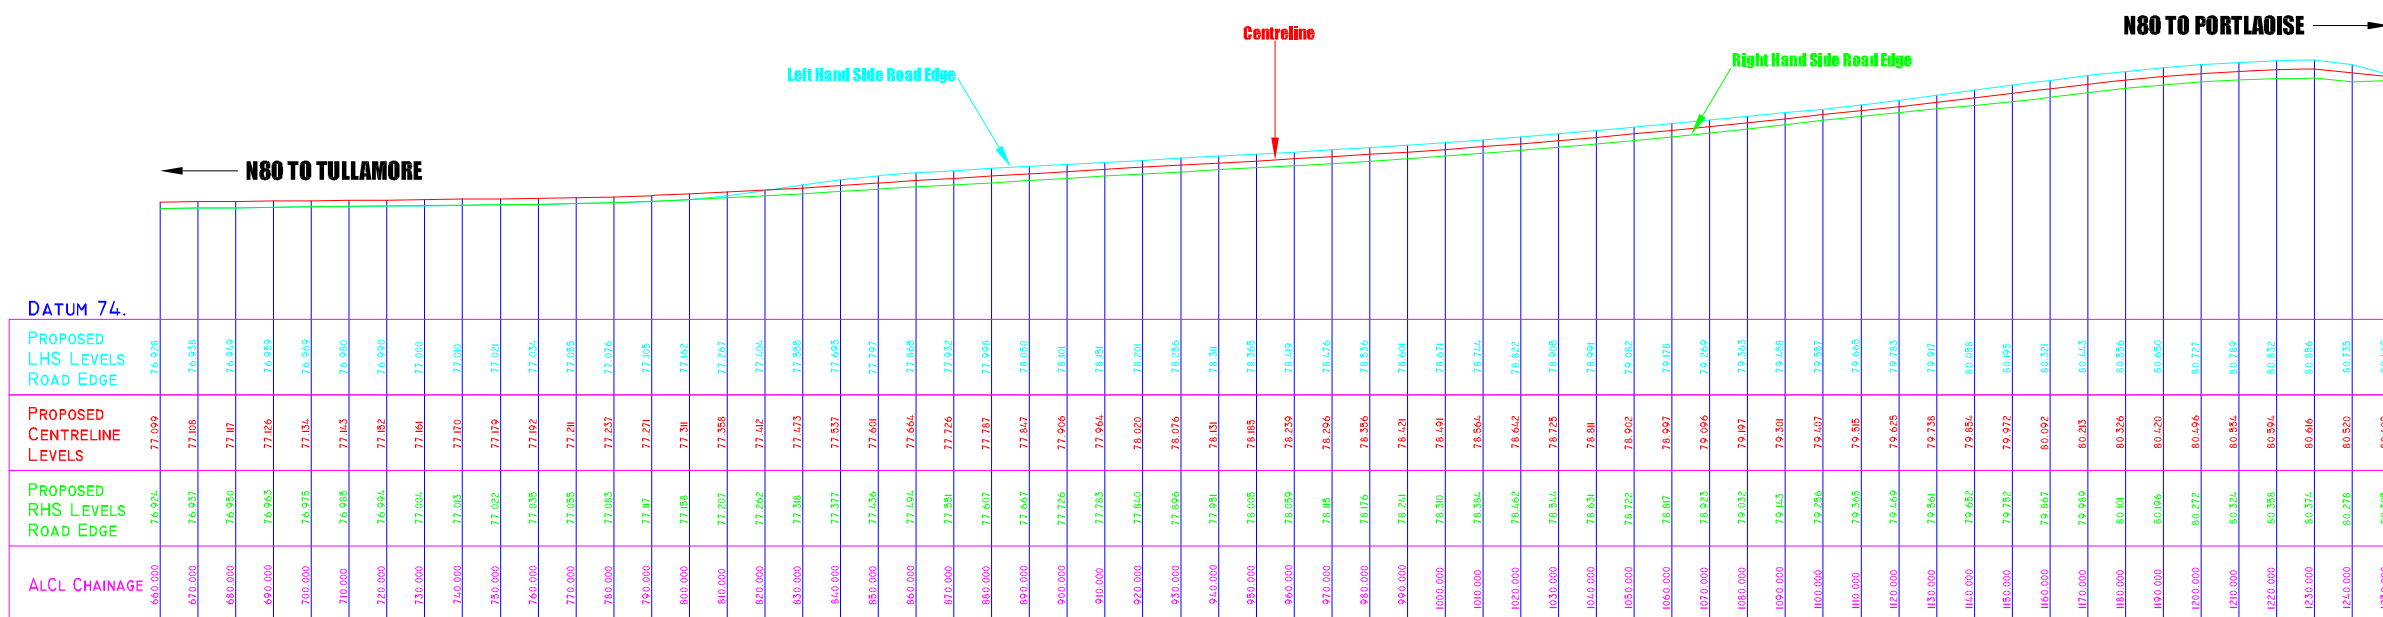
N80 TO PORTLAOISE

Centreline

Left Hand Side Road Edge

Right Hand Side Road Edge

N80 TO TULLAMORE

DATUM 74.

| PROPOSED LHS LEVELS ROAD EDGE | 76.928 | 76.935 | 76.949 | 76.959 | 76.969 | 76.980 | 76.990 | 77.000 | 77.010 | 77.021 | 77.034 | 77.055 | 77.076 | 77.105 | 77.162 | 77.267 | 77.404 | 77.558 | 77.695 | 77.797 | 77.868 | 77.932 | 77.996 | 78.050 | 78.101 | 78.181 | 78.201 | 78.256 | 78.311 | 78.365 | 78.419 | 78.476 | 78.536 | 78.601 | 78.671 | 78.744 | 78.822 | 78.908 | 78.991 | 79.082 | 79.178 | 79.269 | 79.363 | 79.456 | 79.557 | 79.665 | 79.783 | 79.917 | 80.058 | 80.195 | 80.321 | 80.443 | 80.556 | 80.650 | 80.727 | 80.789 | 80.832 | 80.856 | 80.735 | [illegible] |
|---|---|---|---|---|---|---|---|---|---|---|---|---|---|---|---|---|---|---|---|---|---|---|---|---|---|---|---|---|---|---|---|---|---|---|---|---|---|---|---|---|---|---|---|---|---|---|---|---|---|---|---|---|---|---|---|---|---|---|---|---|
| PROPOSED CENTRELINE LEVELS | 77.099 | 77.108 | 77.117 | 77.126 | 77.134 | 77.143 | 77.152 | 77.161 | 77.170 | 77.179 | 77.192 | 77.211 | 77.237 | 77.271 | 77.311 | 77.358 | 77.412 | 77.473 | 77.537 | 77.601 | 77.664 | 77.726 | 77.787 | 77.847 | 77.906 | 77.964 | 78.020 | 78.076 | 78.131 | 78.185 | 78.239 | 78.296 | 78.356 | 78.421 | 78.491 | 78.564 | 78.642 | 78.725 | 78.811 | 78.902 | 78.997 | 79.096 | 79.197 | 79.301 | 79.407 | 79.515 | 79.625 | 79.738 | 79.854 | 79.972 | 80.092 | 80.213 | 80.326 | 80.420 | 80.496 | 80.554 | 80.594 | 80.616 | 80.520 | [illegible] |
| PROPOSED RHS LEVELS ROAD EDGE | 76.924 | 76.937 | 76.950 | 76.963 | 76.975 | 76.985 | 76.994 | 77.004 | 77.013 | 77.022 | 77.035 | 77.055 | 77.083 | 77.117 | 77.158 | 77.207 | 77.262 | 77.318 | 77.377 | 77.436 | 77.494 | 77.551 | 77.607 | 77.667 | 77.726 | 77.783 | 77.840 | 77.896 | 77.951 | 78.005 | 78.059 | 78.115 | 78.176 | 78.241 | 78.310 | 78.384 | 78.462 | 78.544 | 78.631 | 78.722 | 78.817 | 78.923 | 79.032 | 79.143 | 79.256 | 79.365 | 79.469 | 79.561 | 79.652 | 79.752 | 79.867 | 79.989 | 80.101 | 80.196 | 80.272 | 80.324 | 80.356 | 80.374 | 80.276 | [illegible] |
| ALCL CHAINAGE | 660.000 | 670.000 | 680.000 | 690.000 | 700.000 | 710.000 | 720.000 | 730.000 | 740.000 | 750.000 | 760.000 | 770.000 | 780.000 | 790.000 | 800.000 | 810.000 | 820.000 | 830.000 | 840.000 | 850.000 | 860.000 | 870.000 | 880.000 | 890.000 | 900.000 | 910.000 | 920.000 | 930.000 | 940.000 | 950.000 | 960.000 | 970.000 | 980.000 | 990.000 | 1000.000 | 1010.000 | 1020.000 | 1030.000 | 1040.000 | 1050.000 | 1060.000 | 1070.000 | 1080.000 | 1090.000 | 1100.000 | 1110.000 | 1120.000 | 1130.000 | 1140.000 | 1150.000 | 1160.000 | 1170.000 | 1180.000 | 1190.000 | 1200.000 | 1210.000 | 1220.000 | 1230.000 | 1240.000 | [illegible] |